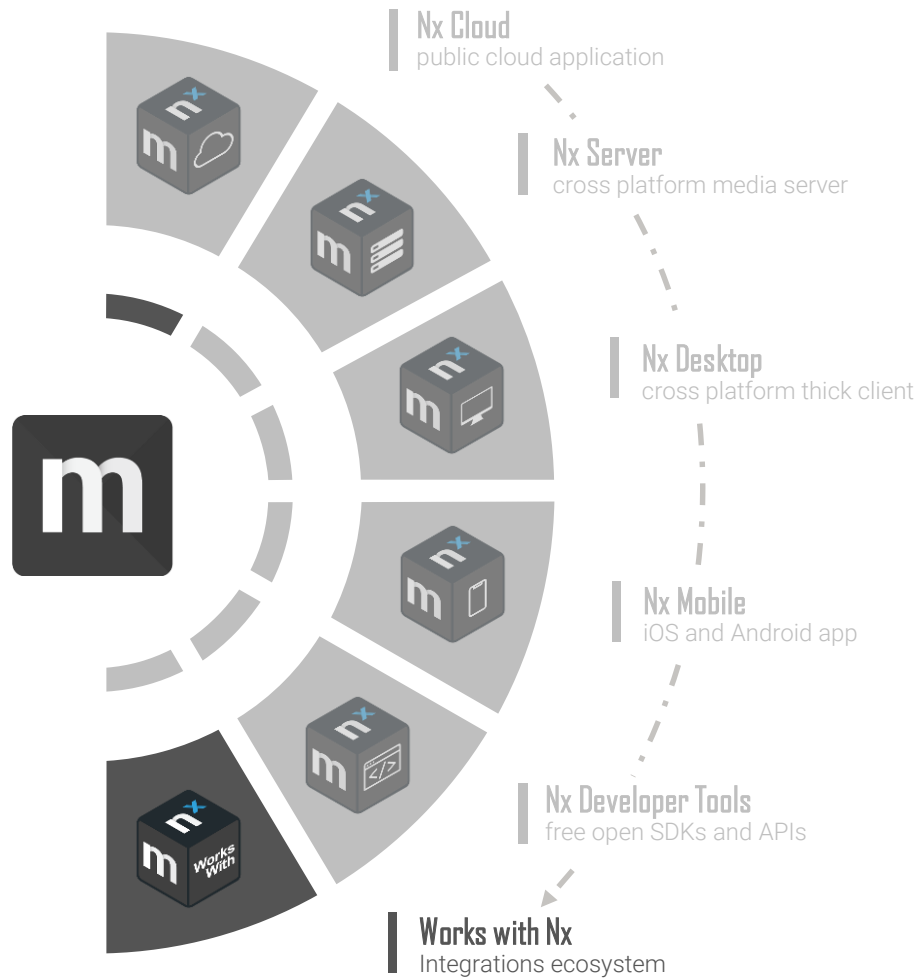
Nx Cloud
public cloud application

Nx Server
cross platform media server

Nx Desktop
cross platform thick client

Nx Mobile
iOS and Android app

Nx Developer Tools
free open SDKs and APIs

Works with Nx
Integrations ecosystem

m

nx m

nx m

nx m

nx m

nx m </>

nx m Works With